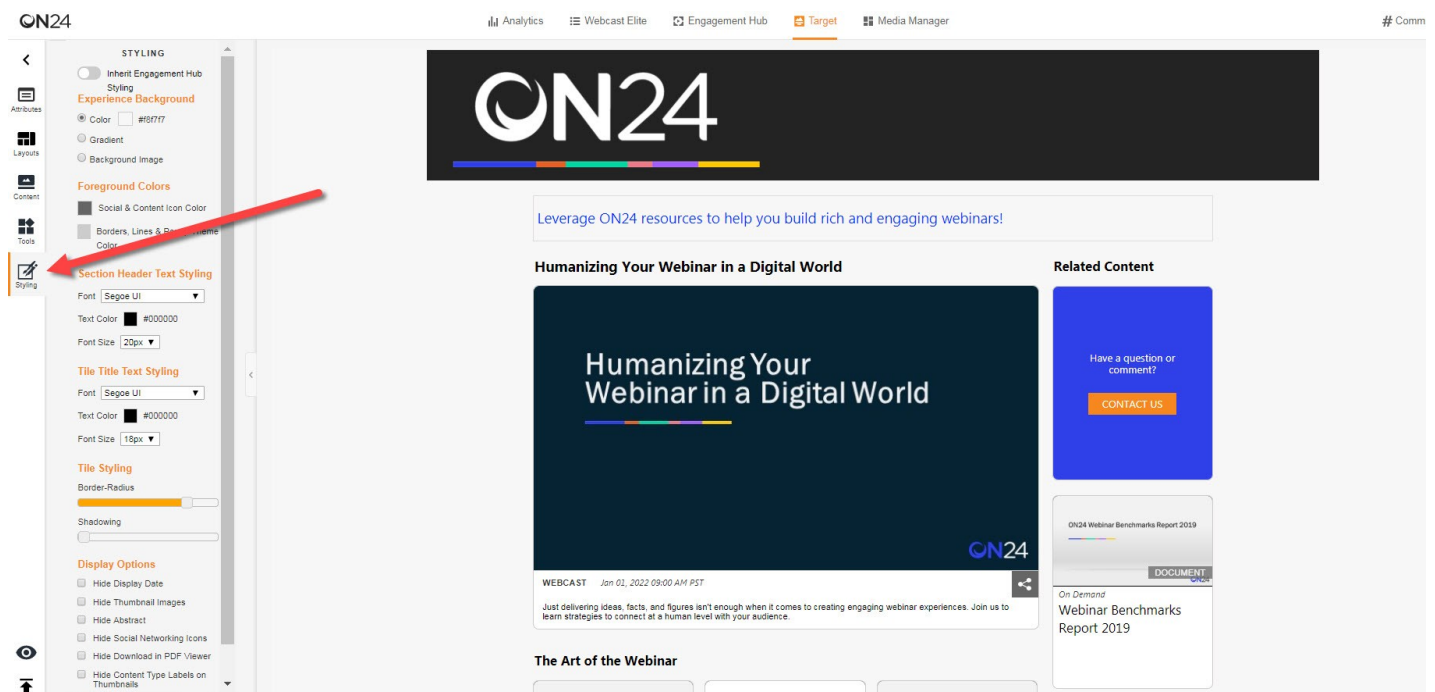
ON24

Analytics  Webcast Elite  Engagement Hub  Target  Media Manager  # Comm

Attributes
Layouts
Content
Tools
Styling

STYLING

Inherit Engagement Hub Styling

Experience Background
Color #f8f7f7
Gradient
Background Image

Foreground Colors
Social & Content Icon Color
Borders, Lines & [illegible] Color

Section Header Text Styling
Font Segoe UI
Text Color #000000
Font Size 20px

Tile Title Text Styling
Font Segoe UI
Text Color #000000
Font Size 18px

Tile Styling
Border-Radius
Shadowing

Display Options
Hide Display Date
Hide Thumbnail Images
Hide Abstract
Hide Social Networking Icons
Hide Download in PDF Viewer
Hide Content Type Labels on Thumbnails

ON24

Leverage ON24 resources to help you build rich and engaging webinars!

Humanizing Your Webinar in a Digital World

Humanizing Your Webinar in a Digital World

ON24

WEBCAST Jan 01, 2022 09:00 AM PST

Just delivering ideas, facts, and figures isn't enough when it comes to creating engaging webinar experiences. Join us to learn strategies to connect at a human level with your audience.

The Art of the Webinar

Related Content

Have a question or comment?

CONTACT US

ON24 Webinar Benchmarks Report 2019

DOCUMENT

On Demand
Webinar Benchmarks Report 2019